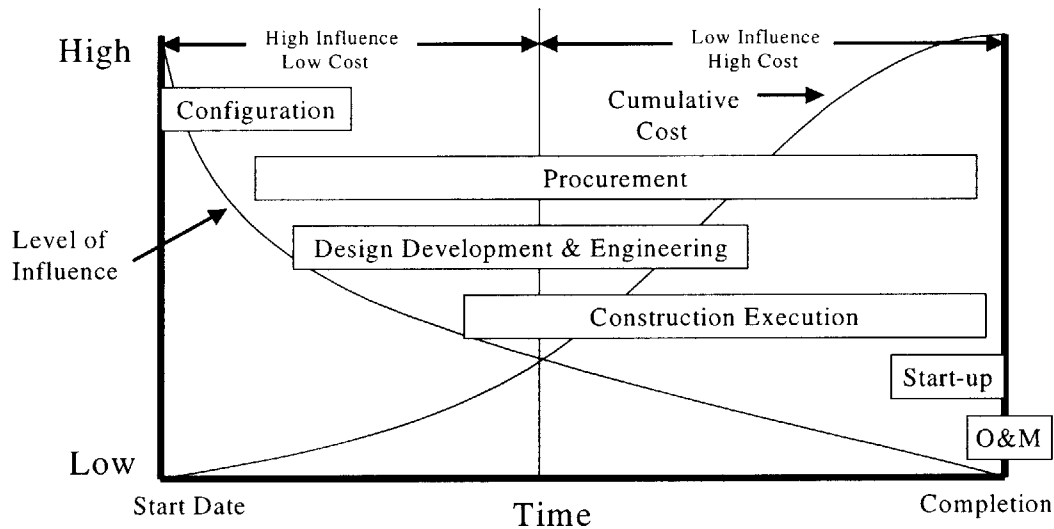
High

High Influence
Low Cost

Low Influence
High Cost

Configuration

Cumulative Cost

Procurement

Level of Influence

Design Development & Engineering

Construction Execution

Start-up

O&M

Low

Start Date

Time

Completion